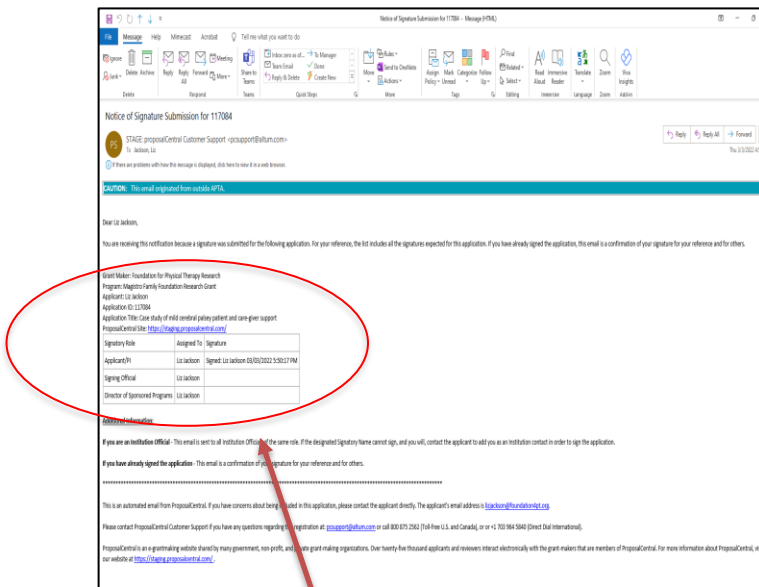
Notice of Signature Submission for 117084 - Message (HTML)

File Message Help Mimecast Acrobat Tell me what you want to do

Ignore Junk Delete Archive Reply Reply All Forward More Meeting Share to Teams Inbox care o of... Team Email Reply & Delete To Manager Done Create New Move Rules Send to OneNote Actions Assign Policy Mark Unread Categorize Follow Up Find Related Select Read Aloud Immersive Reader Translate Zoom Viva Insights

Delete Respond Teams Quick Steps Move Tags Editing Immersive Language Zoom Add-in

Notice of Signature Submission for 117084

PS STAGE: proposalCentral Customer Support <pcsupport@altum.com>
To Jackson, Liz

If there are problems with how this message is displayed, click here to view it in a web browser.

Reply Reply All Forward
Thu 3/3/2022 4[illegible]

CAUTION: This email originated from outside APTA.

Dear Liz Jackson,

You are receiving this notification because a signature was submitted for the following application. For your reference, the list includes all the signatures expected for this application. If you have already signed the application, this email is a confirmation of your signature for your reference and for others.

Grant Maker: Foundation for Physical Therapy Research
Program: Magistro Family Foundation Research Grant
Applicant: Liz Jackson
Application ID: 117084
Application Title: Case study of mild cerebral palsey patient and care-giver support
ProposalCentral Site: https://staging.proposalcentral.com/

| Signatory Role | Assigned To | Signature |
|---|---|---|
| Applicant/PI | Liz Jackson | Signed: Liz Jackson 03/03/2022 5:50:17 PM |
| Signing Official | Liz Jackson | |
| Director of Sponsored Programs | Liz Jackson | |

Additional Information:

If you are an Institution Official - This email is sent to all Institution Officials of the same role. If the designated Signatory Name cannot sign, and you will, contact the applicant to add you as an institution contact in order to sign the application.

If you have already signed the application - This email is a confirmation of your signature for your reference and for others.

*****************************************************************************************************

This is an automated email from ProposalCentral. If you have concerns about being included in this application, please contact the applicant directly. The applicant's email address is lizjackson@foundation4pt.org.

Please contact ProposalCentral Customer Support if you have any questions regarding this registration at: pcsupport@altum.com or call 800 875 2562 (Toll-free U.S. and Canada), or or +1 703 964 5840 (Direct Dial International).

ProposalCentral is an e-grantmaking website shared by many government, non-profit, and private grant-making organizations. Over twenty-five thousand applicants and reviewers interact electronically with the grant-makers that are members of ProposalCentral. For more information about ProposalCentral, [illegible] our website at https://staging.proposalcentral.com/ .